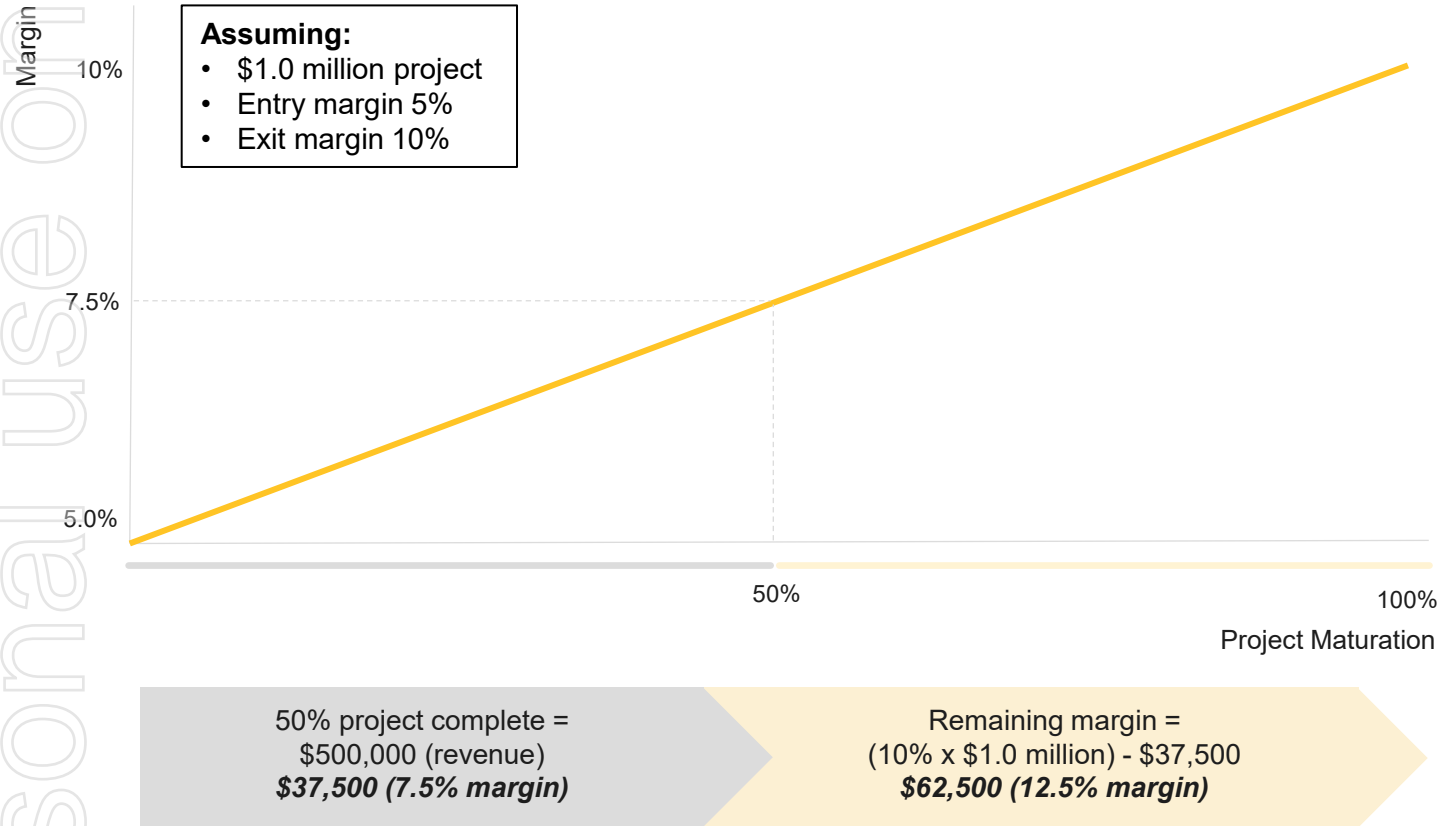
Margin

Assuming:
• $1.0 million project
• Entry margin 5%
• Exit margin 10%

10%

7.5%

5.0%

50%

100%

Project Maturation

50% project complete = $500,000 (revenue) ***$37,500 (7.5% margin)***

Remaining margin = (10% x $1.0 million) - $37,500 ***$62,500 (12.5% margin)***

sonal use on